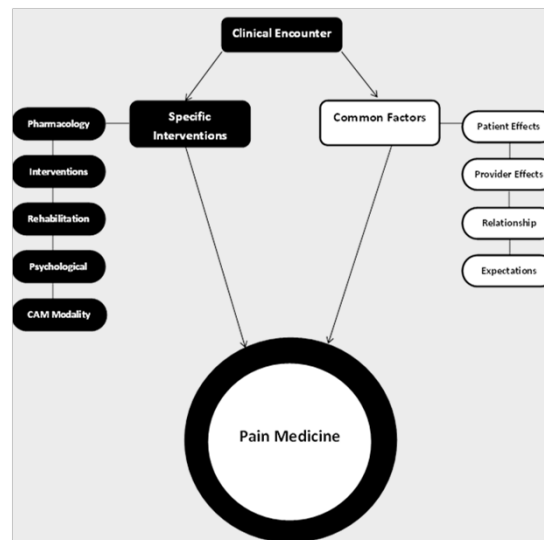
Clinical Encounter

Specific Interventions

Common Factors

Pharmacology

Interventions

Rehabilitation

Psychological

CAM Modality

Patient Effects

Provider Effects

Relationship

Expectations

Pain Medicine